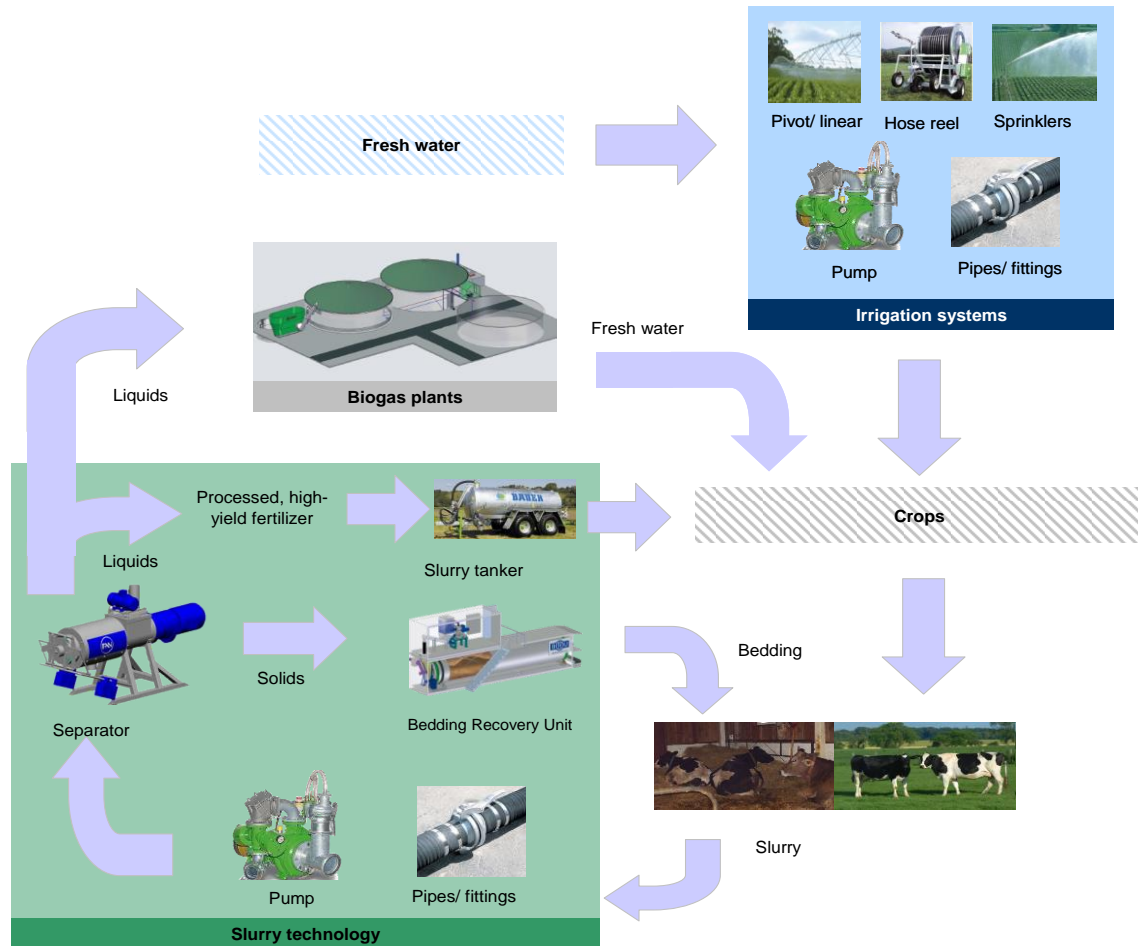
Fresh water

Pivot/ linear
Hose reel
Sprinklers
Pump
Pipes/ fittings
Irrigation systems

Biogas plants

Liquids

Fresh water

Processed, high-yield fertilizer

BAUER

Slurry tanker

Crops

Liquids

Solids

Separator

Bedding Recovery Unit

Bedding

Slurry

Pump
Pipes/ fittings

Slurry technology